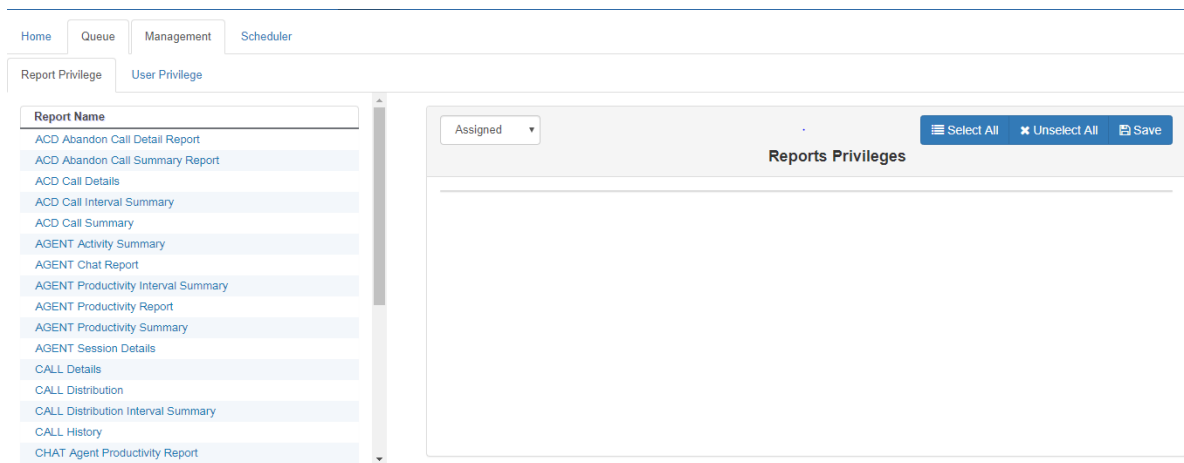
Home Queue Management Scheduler

Report Privilege User Privilege

Report Name
ACD Abandon Call Detail Report
ACD Abandon Call Summary Report
ACD Call Details
ACD Call Interval Summary
ACD Call Summary
AGENT Activity Summary
AGENT Chat Report
AGENT Productivity Interval Summary
AGENT Productivity Report
AGENT Productivity Summary
AGENT Session Details
CALL Details
CALL Distribution
CALL Distribution Interval Summary
CALL History
CHAT Agent Productivity Report

Assigned

Select All Unselect All Save

Reports Privileges